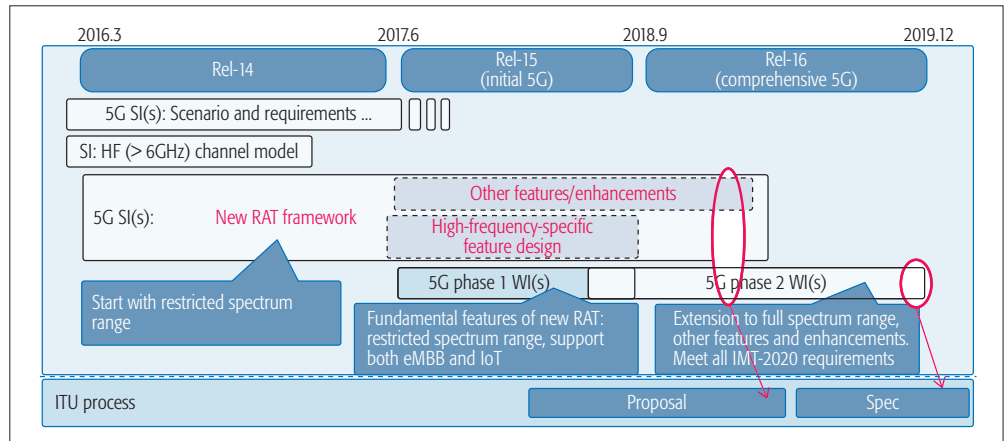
2016.3
2017.6
2018.9
2019.12

Rel-14

Rel-15 (initial 5G)

Rel-16 (comprehensive 5G)

5G SI(s): Scenario and requirements ...

SI: HF (> 6GHz) channel model

5G SI(s):

New RAT framework

Other features/enhancements

High-frequency-specific feature design

5G phase 1 WI(s)

5G phase 2 WI(s)

Start with restricted spectrum range

Fundamental features of new RAT: restricted spectrum range, support both eMBB and IoT

Extension to full spectrum range, other features and enhancements. Meet all IMT-2020 requirements

ITU process

Proposal

Spec